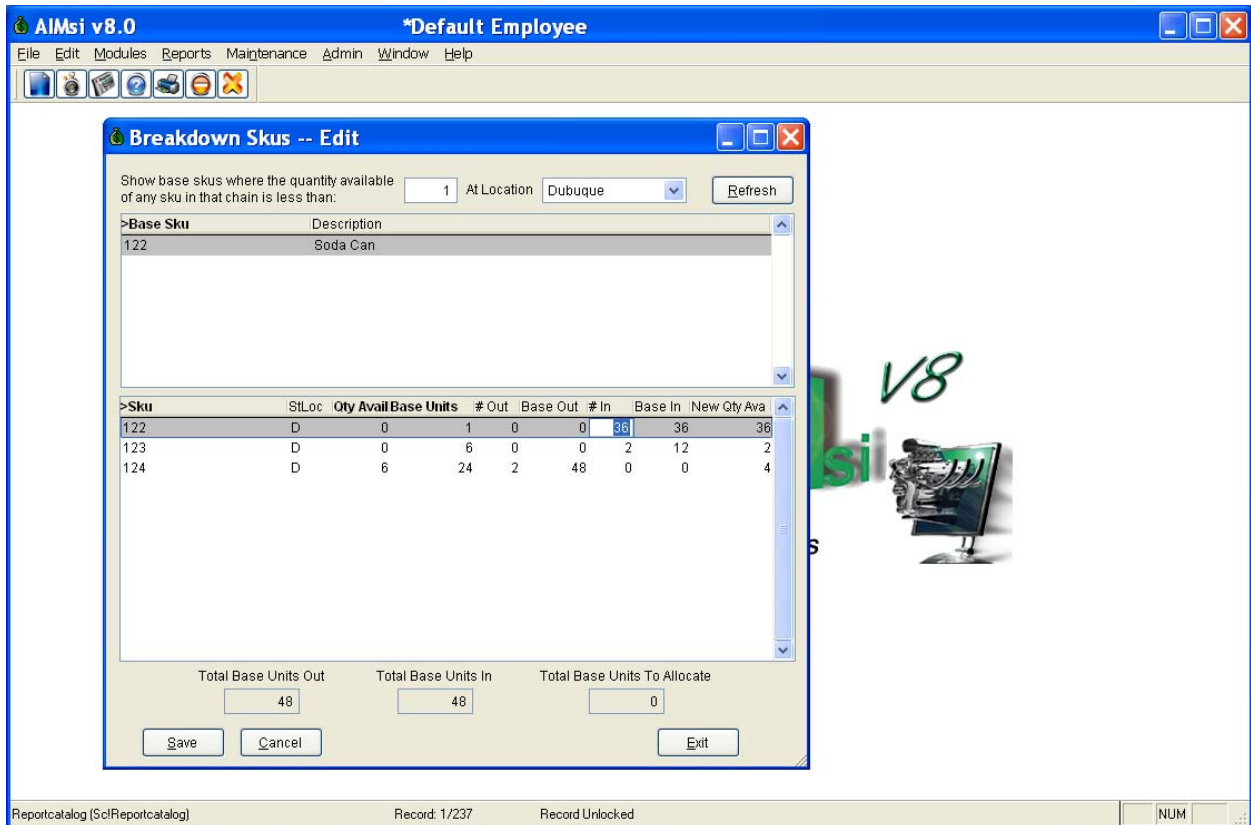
AIMsi v8.0 *Default Employee

File Edit Modules Reports Maintenance Admin Window Help

Breakdown Skus -- Edit

Show base skus where the quantity available of any sku in that chain is less than: 1 At Location Dubuque Refresh

| >Base Sku | Description |
|---|---|
| 122 | Soda Can |

| >Sku | StLoc | Qty Avail | Base Units | # Out | Base Out | # In | Base In | New Qty Ava |
|---|---|---|---|---|---|---|---|---|
| 122 | D | 0 | 1 | 0 | 0 | 36 | 36 | 36 |
| 123 | D | 0 | 6 | 0 | 0 | 2 | 12 | 2 |
| 124 | D | 6 | 24 | 2 | 48 | 0 | 0 | 4 |

Total Base Units Out 48
Total Base Units In 48
Total Base Units To Allocate 0

Save Cancel Exit

V8

si

s

Reportcatalog (SclReportcatalog) Record: 1/237 Record Unlocked NUM